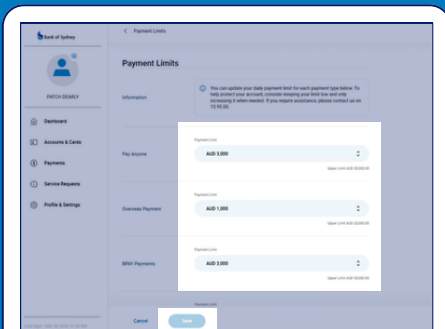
Bank of Sydney

PATCH DEARLY

Dashboard

Accounts & Cards

Payments

Service Requests

Profile & Settings

< Payment Limits

Payment Limits

Information

You can update your daily payment limit for each payment type below. To help protect your account, consider keeping your limit low and only increasing it when needed. If you require assistance, please contact us on 13 95 00.

Pay Anyone

Payment Limit

AUD 3,000

Upper Limit AUD 50,000.00

Overseas Payment

Payment Limit

AUD 1,000

Upper Limit AUD 50,000.00

BPAY Payments

Payment Limit

AUD 3,000

Upper Limit AUD 50,000.00

Payment Limit

Cancel

Save

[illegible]